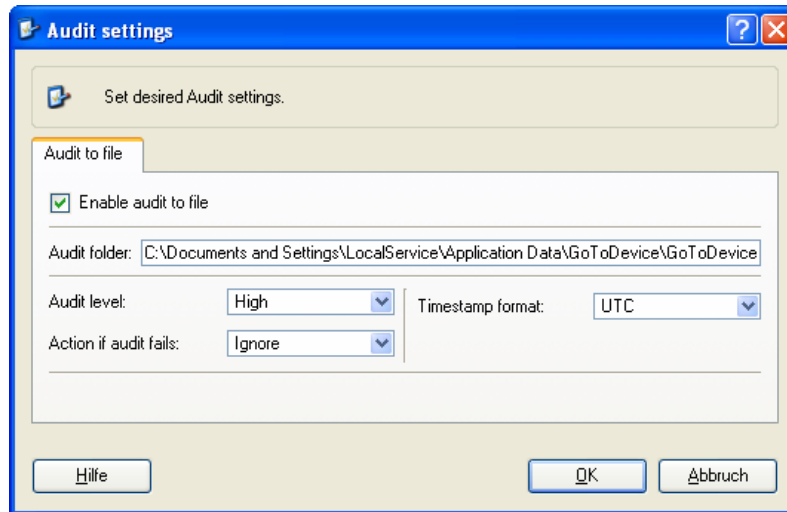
Audit settings

Set desired Audit settings.

Audit to file

Enable audit to file

Audit folder: C:\Documents and Settings\LocalService\Application Data\GoToDevice\GoToDevice

Audit level: High

Action if audit fails: Ignore

Timestamp format: UTC

Hilfe

OK

Abbruch